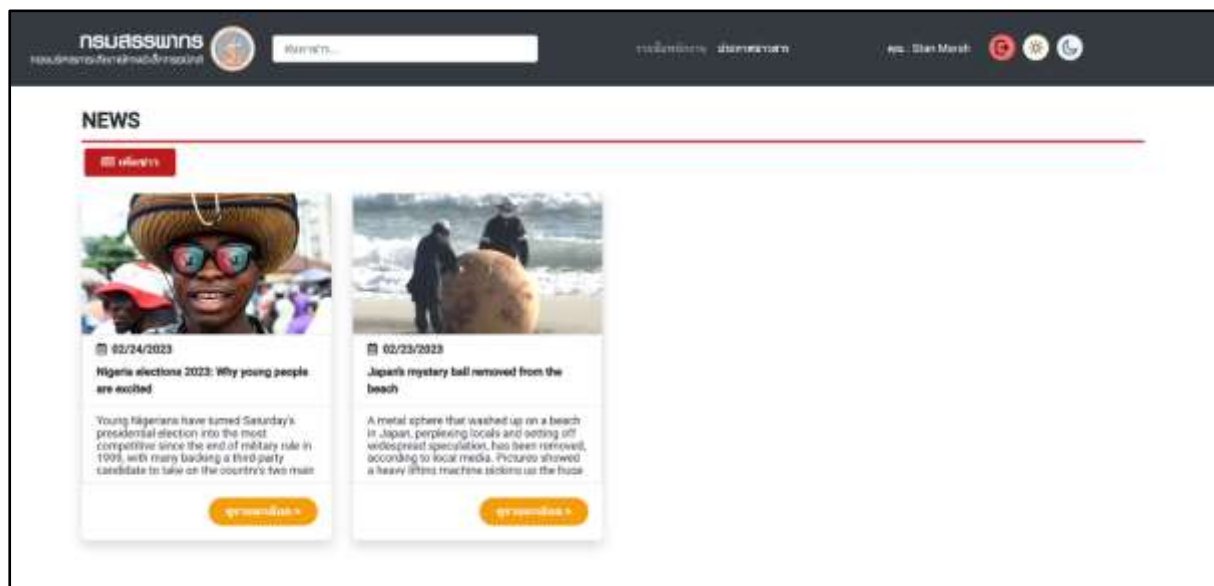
กรมสรรพากร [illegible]

ค้นหาข่าว...

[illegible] ประกาศข่าวสาร

คุณ Stan Marsh

NEWS

เพิ่มข่าว

02/24/2023

Nigeria elections 2023: Why young people are excited

Young Nigerians have turned Saturday's presidential election into the most competitive since the end of military rule in 1999, with many backing a third-party candidate to take on the country's two main

ดูรายละเอียด >

02/23/2023

Japan's mystery ball removed from the beach

A metal sphere that washed up on a beach in Japan, perplexing locals and setting off widespread speculation, has been removed, according to local media. Pictures showed a heavy lifting machine picking up the huge

ดูรายละเอียด >